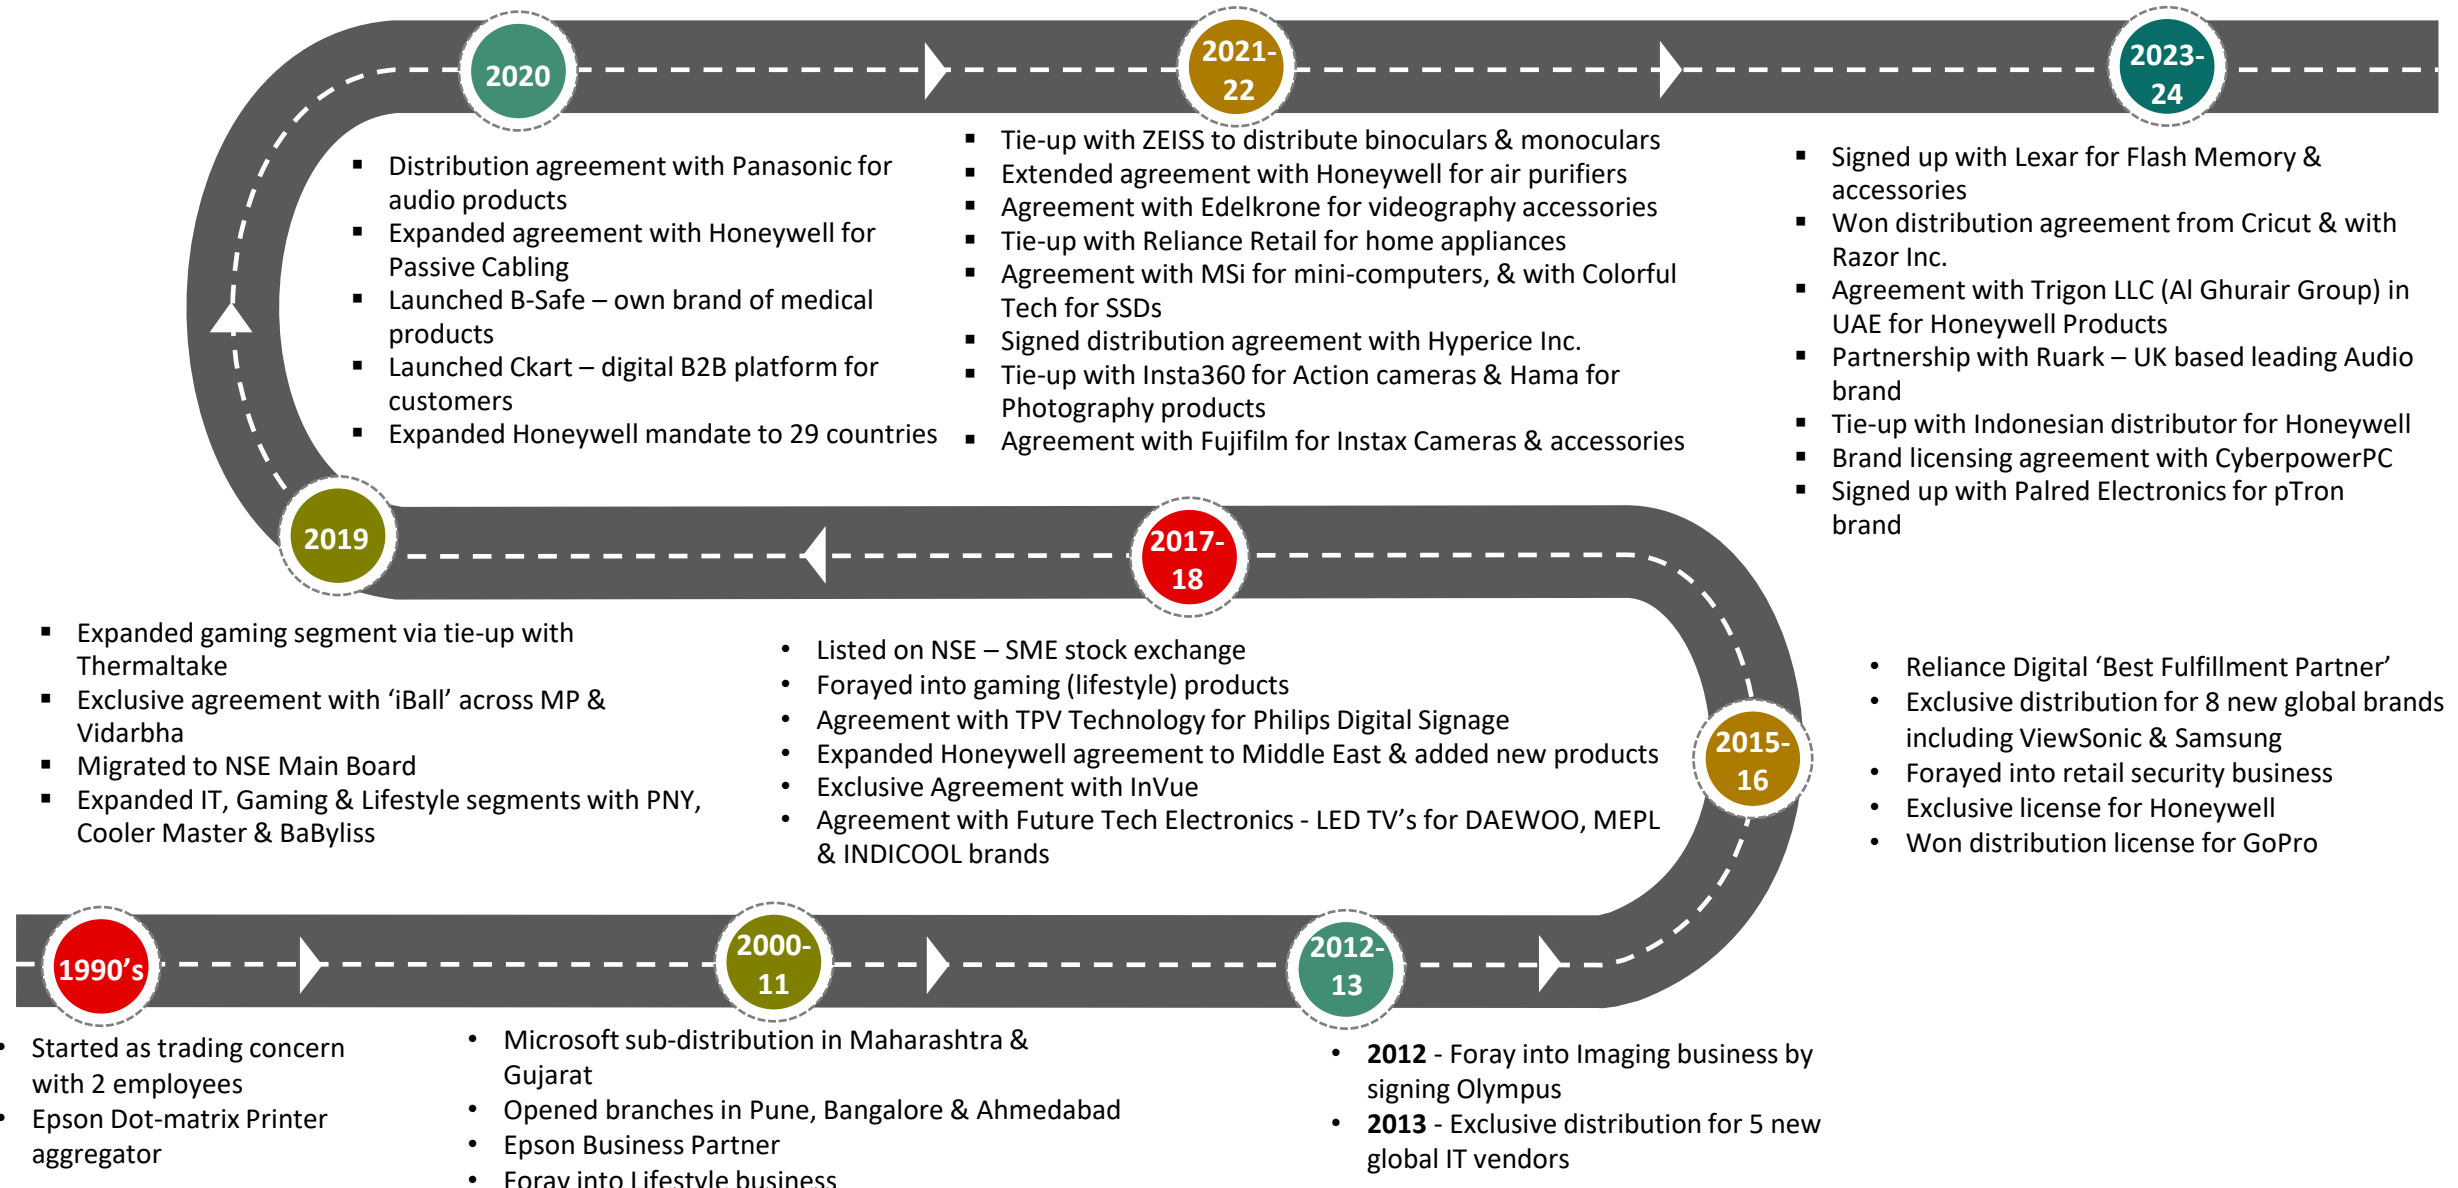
1990's

- Started as trading concern with 2 employees
- Epson Dot-matrix Printer aggregator

2000-11

- Microsoft sub-distribution in Maharashtra & Gujarat
- Opened branches in Pune, Bangalore & Ahmedabad
- Epson Business Partner
- Foray into Lifestyle business

2012-13

- **2012** - Foray into Imaging business by signing Olympus
- **2013** - Exclusive distribution for 5 new global IT vendors

2015-16

- Reliance Digital 'Best Fulfillment Partner'
- Exclusive distribution for 8 new global brands including ViewSonic & Samsung
- Forayed into retail security business
- Exclusive license for Honeywell
- Won distribution license for GoPro

2017-18

- Listed on NSE – SME stock exchange
- Forayed into gaming (lifestyle) products
- Agreement with TPV Technology for Philips Digital Signage
- Expanded Honeywell agreement to Middle East & added new products
- Exclusive Agreement with InVue
- Agreement with Future Tech Electronics - LED TV's for DAEWOO, MEPL & INDICOOL brands

2019

- Expanded gaming segment via tie-up with Thermaltake
- Exclusive agreement with 'iBall' across MP & Vidarbha
- Migrated to NSE Main Board
- Expanded IT, Gaming & Lifestyle segments with PNY, Cooler Master & BaByliss

2020

- Distribution agreement with Panasonic for audio products
- Expanded agreement with Honeywell for Passive Cabling
- Launched B-Safe – own brand of medical products
- Launched Ckart – digital B2B platform for customers
- Expanded Honeywell mandate to 29 countries

2021-22

- Tie-up with ZEISS to distribute binoculars & monoculars
- Extended agreement with Honeywell for air purifiers
- Agreement with Edelkrone for videography accessories
- Tie-up with Reliance Retail for home appliances
- Agreement with MSi for mini-computers, & with Colorful Tech for SSDs
- Signed distribution agreement with Hyperice Inc.
- Tie-up with Insta360 for Action cameras & Hama for Photography products
- Agreement with Fujifilm for Instax Cameras & accessories

2023-24

- Signed up with Lexar for Flash Memory & accessories
- Won distribution agreement from Cricut & with Razor Inc.
- Agreement with Trigon LLC (Al Ghurair Group) in UAE for Honeywell Products
- Partnership with Ruark – UK based leading Audio brand
- Tie-up with Indonesian distributor for Honeywell
- Brand licensing agreement with CyberpowerPC
- Signed up with Palred Electronics for pTron brand